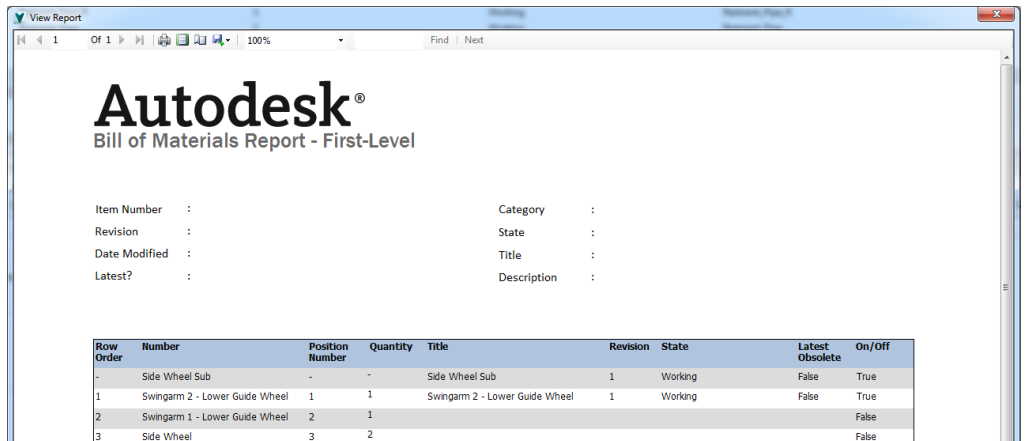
View Report

1 Of 1 100% Find | Next

Autodesk®
Bill of Materials Report - First-Level

Item Number :
Revision :
Date Modified :
Latest? :

Category :
State :
Title :
Description :

| Row Order | Number | Position Number | Quantity | Title | Revision | State | Latest Obsolete | On/Off |
|---|---|---|---|---|---|---|---|---|
| - | Side Wheel Sub | - | - | Side Wheel Sub | 1 | Working | False | True |
| 1 | Swingarm 2 - Lower Guide Wheel | 1 | 1 | Swingarm 2 - Lower Guide Wheel | 1 | Working | False | True |
| 2 | Swingarm 1 - Lower Guide Wheel | 2 | 1 | | | | | False |
| 3 | Side Wheel | 3 | 2 | | | | | False |